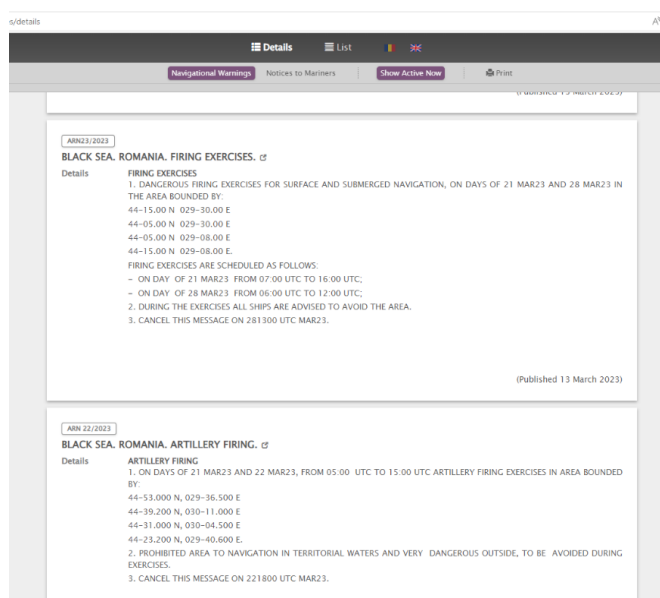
s/details

Details List

Navigational Warnings Notices to Mariners Show Active Now Print

(Published 13 March 2023)

ARN23/2023

BLACK SEA. ROMANIA. FIRING EXERCISES.

Details FIRING EXERCISES
1. DANGEROUS FIRING EXERCISES FOR SURFACE AND SUBMERGED NAVIGATION, ON DAYS OF 21 MAR23 AND 28 MAR23 IN THE AREA BOUNDED BY:
44-15.00 N 029-30.00 E
44-05.00 N 029-30.00 E
44-05.00 N 029-08.00 E
44-15.00 N 029-08.00 E.
FIRING EXERCISES ARE SCHEDULED AS FOLLOWS:
- ON DAY OF 21 MAR23 FROM 07:00 UTC TO 16:00 UTC;
- ON DAY OF 28 MAR23 FROM 06:00 UTC TO 12:00 UTC;
2. DURING THE EXERCISES ALL SHIPS ARE ADVISED TO AVOID THE AREA.
3. CANCEL THIS MESSAGE ON 281300 UTC MAR23.

(Published 13 March 2023)

ARN 22/2023

BLACK SEA. ROMANIA. ARTILLERY FIRING.

Details ARTILLERY FIRING
1. ON DAYS OF 21 MAR23 AND 22 MAR23, FROM 05:00 UTC TO 15:00 UTC ARTILLERY FIRING EXERCISES IN AREA BOUNDED BY:
44-53.000 N, 029-36.500 E
44-39.200 N, 030-11.000 E
44-31.000 N, 030-04.500 E
44-23.200 N, 029-40.600 E.
2. PROHIBITED AREA TO NAVIGATION IN TERRITORIAL WATERS AND VERY DANGEROUS OUTSIDE, TO BE AVOIDED DURING EXERCISES.
3. CANCEL THIS MESSAGE ON 221800 UTC MAR23.